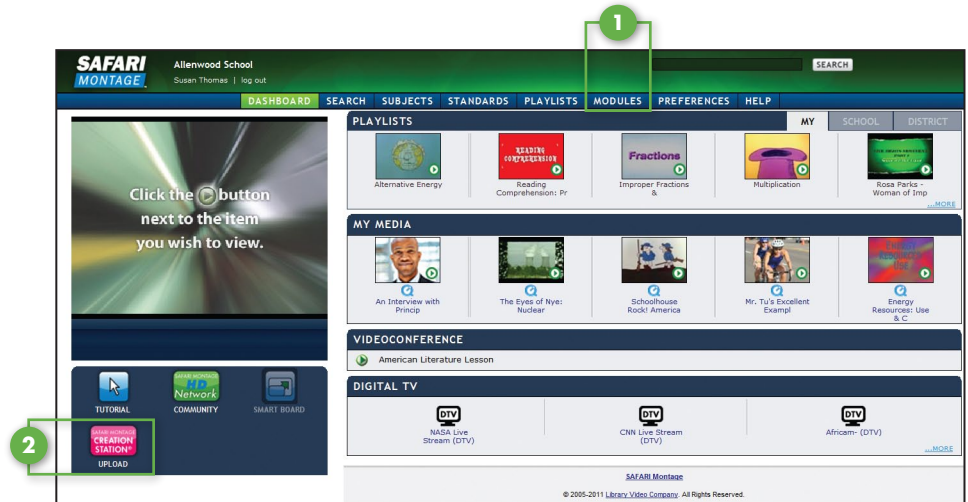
1

SAFARI MONTAGE

Allenwood School
Susan Thomas | log out

SEARCH

DASHBOARD SEARCH SUBJECTS STANDARDS PLAYLISTS MODULES PREFERENCES HELP

Click the button next to the item you wish to view.

TUTORIAL
SAFARI MONTAGE HD Network
COMMUNITY
SMART BOARD

2

SAFARI MONTAGE CREATION STATION
UPLOAD

PLAYLISTS
MY SCHOOL DISTRICT

Alternative Energy
READING COMPREHENSION
Reading Comprehension: Pr
Fractions
Improper Fractions &
Multiplication
Rosa Parks - Woman of Imp
...MORE

MY MEDIA

An Interview with Princip
The Eyes of Nye: Nuclear
Schoolhouse Rock! America
Mr. Tu's Excellent Exampl
Energy Resources: Use & C

VIDEOCONFERENCE

American Literature Lesson

DIGITAL TV

DTV
NASA Live Stream (DTV)
DTV
CNN Live Stream (DTV)
DTV
Africam- (DTV)
...MORE

SAFARI Montage

© 2005-2011 Library Video Company. All Rights Reserved.